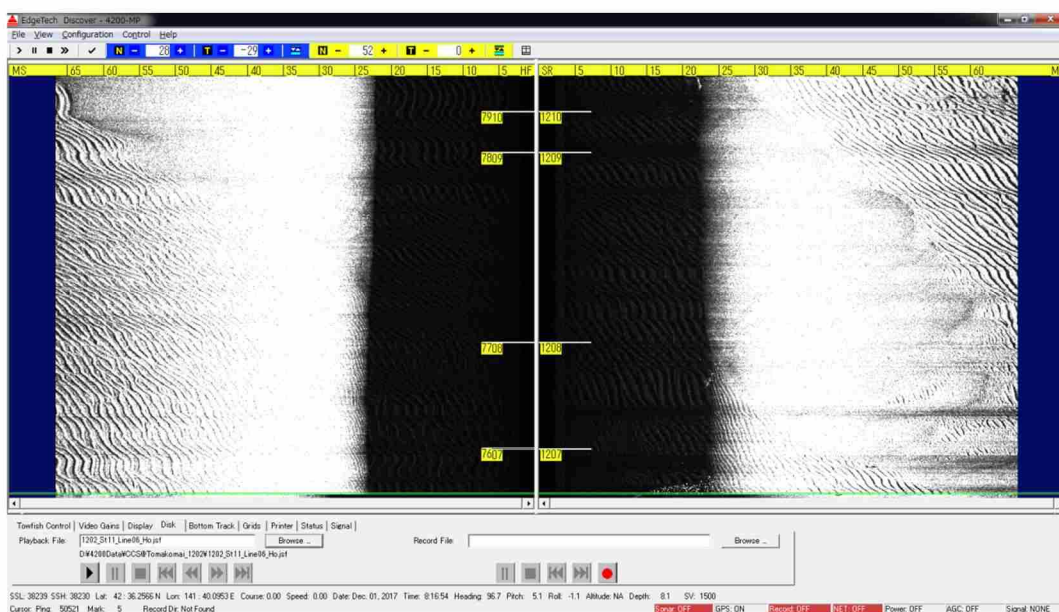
EdgeTech Discover - 4200-MP

File View Configuration Control Help

N - 28 + T - -29 + N - 52 + T - 0 +

MS 65 60 55 50 45 40 35 30 25 20 15 10 5 HF SR 5 10 15 20 25 30 35 40 45 50 55 60 M

7910 1210
7809 1209
7708 1208
7607 1207

Towfish Control | Video Gains | Display | Disk | Bottom Track | Grids | Printer | Status | Signal

Playback File: 1202_St11_Line06_Ho.jsf Browse ...
D:¥4200Data¥CCS@Tomakomai_1202¥1202_St11_Line06_Ho.jsf

Record File: Browse ...

SSL: 38239 SSH: 38230 Lat: 42 : 36.2566 N Lon: 141 : 40.0953 E Course: 0.00 Speed: 0.00 Date: Dec. 01, 2017 Time: 8:16:54 Heading: 96.7 Pitch: 5.1 Roll: -1.1 Altitude: NA Depth: 8.1 SV: 1500

Cursor: Ping: 50521 Mark: 5 Record Dir: Not Found Sonar: OFF GPS: ON Record: OFF NET: OFF Power: OFF AGC: OFF Signal: NONE